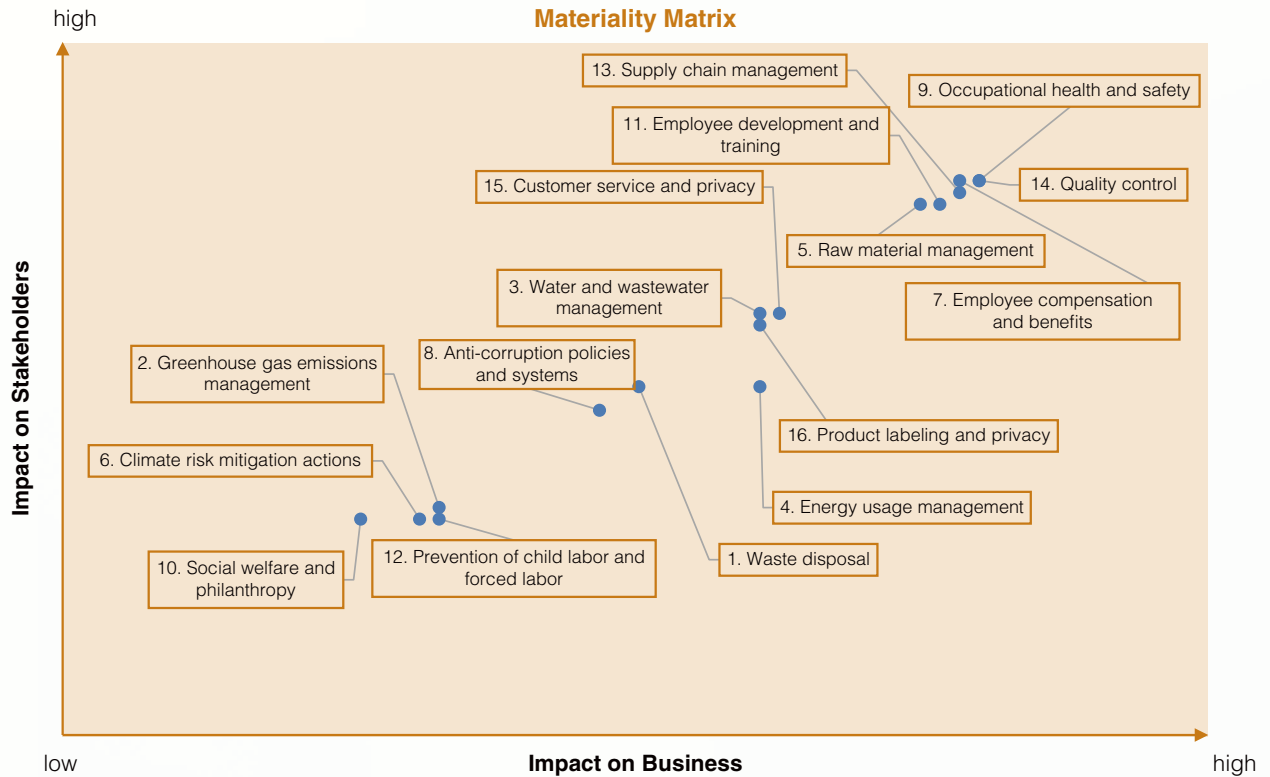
high

Materiality Matrix

13. Supply chain management

9. Occupational health and safety

11. Employee development and training

15. Customer service and privacy

14. Quality control

5. Raw material management

7. Employee compensation and benefits

3. Water and wastewater management

2. Greenhouse gas emissions management

8. Anti-corruption policies and systems

16. Product labeling and privacy

6. Climate risk mitigation actions

4. Energy usage management

10. Social welfare and philanthropy

12. Prevention of child labor and forced labor

1. Waste disposal

Impact on Stakeholders

low

Impact on Business

high